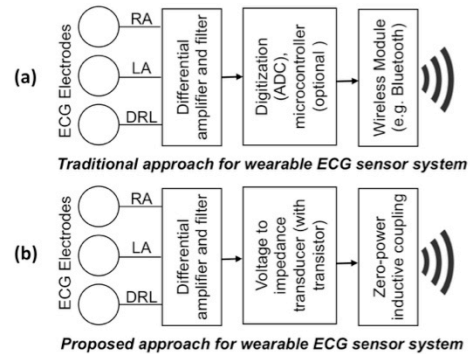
(a)

ECG Electrodes

RA

LA

DRL

Differential amplifier and filter

Digitization (ADC), microcontroller (optional )

Wireless Module (e.g. Bluetooth)

Traditional approach for wearable ECG sensor system

(b)

ECG Electrodes

RA

LA

DRL

Differential amplifier and filter

Voltage to impedance transducer (with transistor)

Zero-power inductive coupling

Proposed approach for wearable ECG sensor system